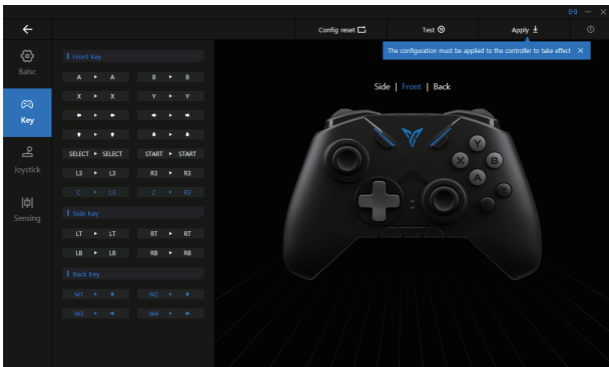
Basic

Key

Joystick

Sensing

Config reset

Test

Apply

The configuration must be applied to the controller to take effect

Front Key

A ► A

B ► B

X ► X

Y ► Y

SELECT ► SELECT

START ► START

L3 ► L3

R3 ► R3

C ► L3

Z ► R3

Side Key

LT ► LT

RT ► RT

LB ► LB

RB ► RB

Back Key

M1 ►

M2 ►

M3 ►

M4 ►

Side | Front | Back